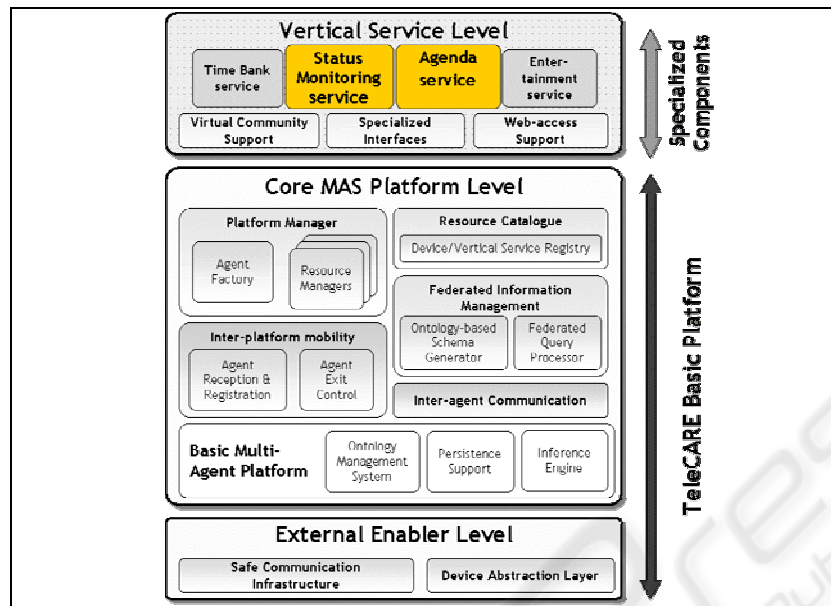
Vertical Service Level

Time Bank service

Status Monitoring service

Agenda service

Entertainment service

Virtual Community Support

Specialized Interfaces

Web-access Support

Specialized Components

Core MAS Platform Level

Platform Manager

Agent Factory

Resource Managers

Resource Catalogue

Device/Vertical Service Registry

Federated Information Management

Ontology-based Schema Generator

Federated Query Processor

Inter-platform mobility

Agent Reception & Registration

Agent Exit Control

Inter-agent Communication

Basic Multi-Agent Platform

Ontology Management System

Persistence Support

Inference Engine

TeleCARE Basic Platform

External Enabler Level

Safe Communication Infrastructure

Device Abstraction Layer